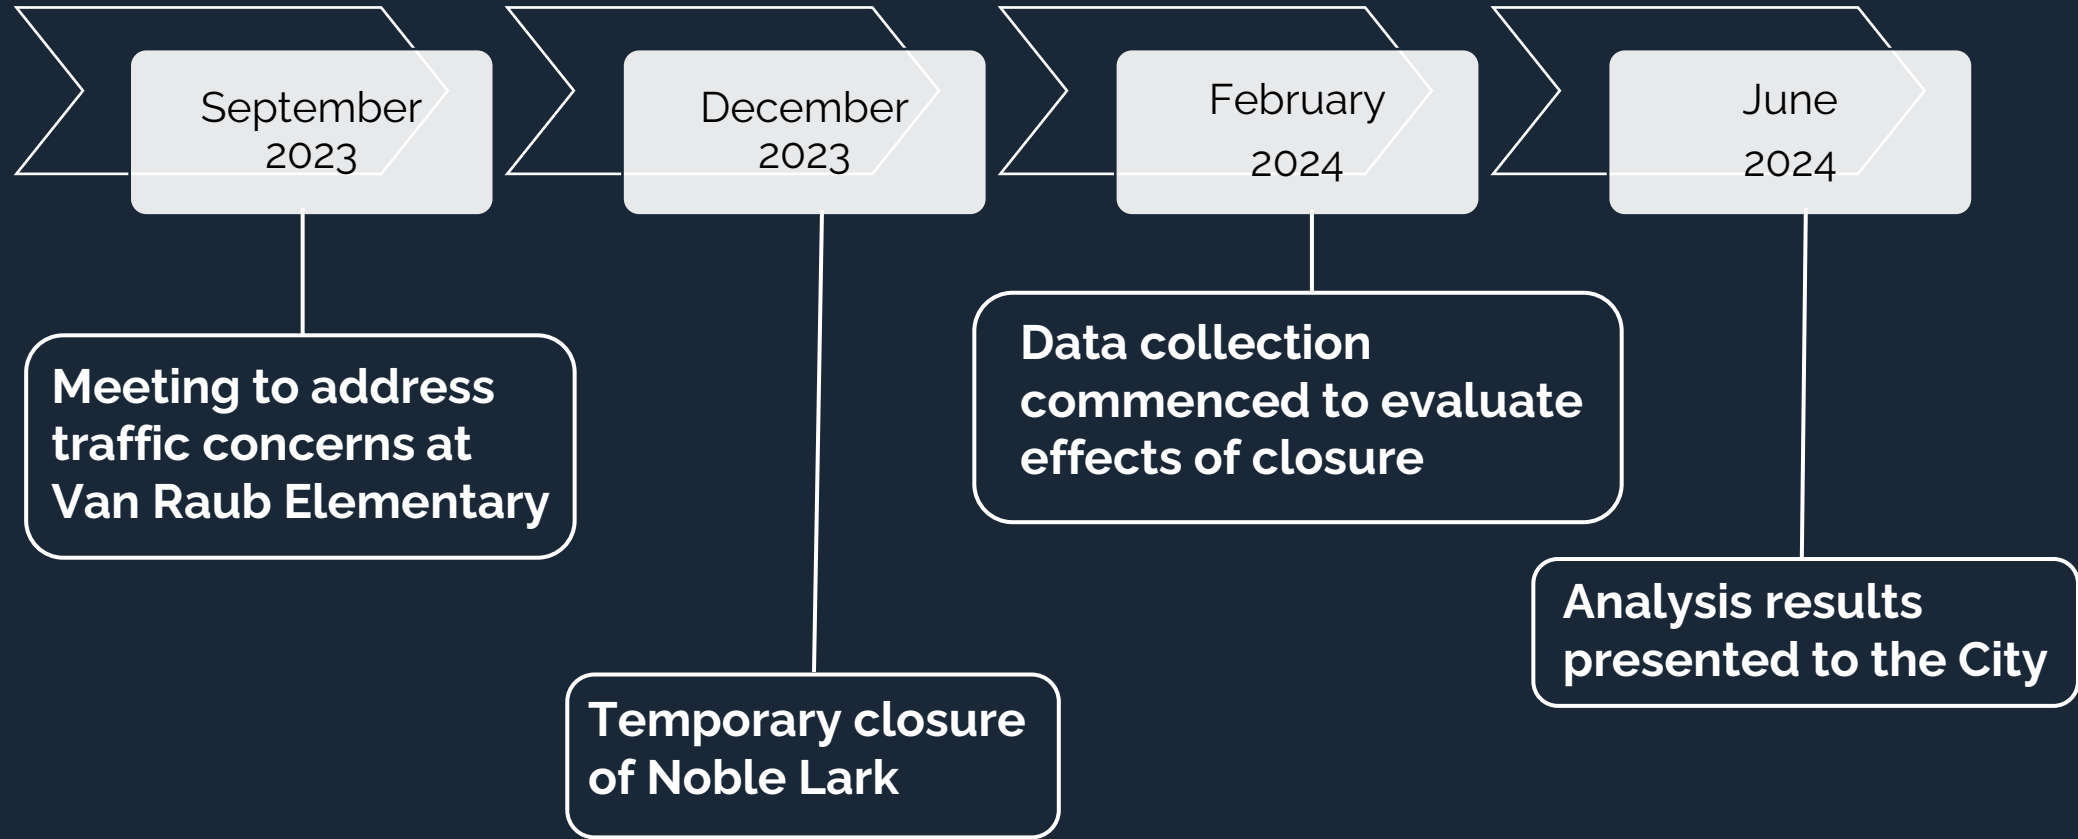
September 2023

Meeting to address traffic concerns at Van Raub Elementary

December 2023

Temporary closure of Noble Lark

February 2024

Data collection commenced to evaluate effects of closure

June 2024

Analysis results presented to the City